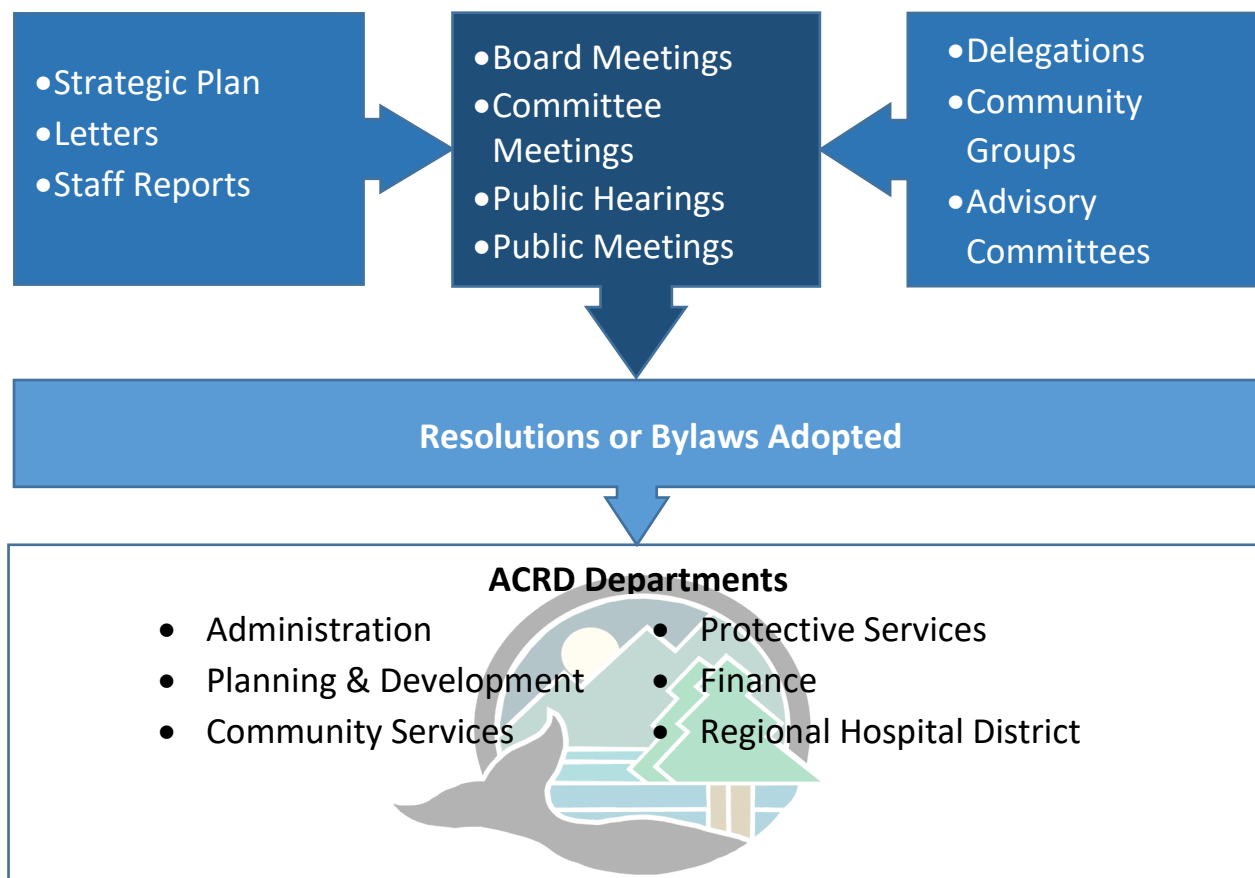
•Strategic Plan
•Letters
•Staff Reports

•Board Meetings
•Committee Meetings
•Public Hearings
•Public Meetings

•Delegations
•Community Groups
•Advisory Committees

Resolutions or Bylaws Adopted

ACRD Departments

• Administration
• Planning & Development
• Community Services

• Protective Services
• Finance
• Regional Hospital District